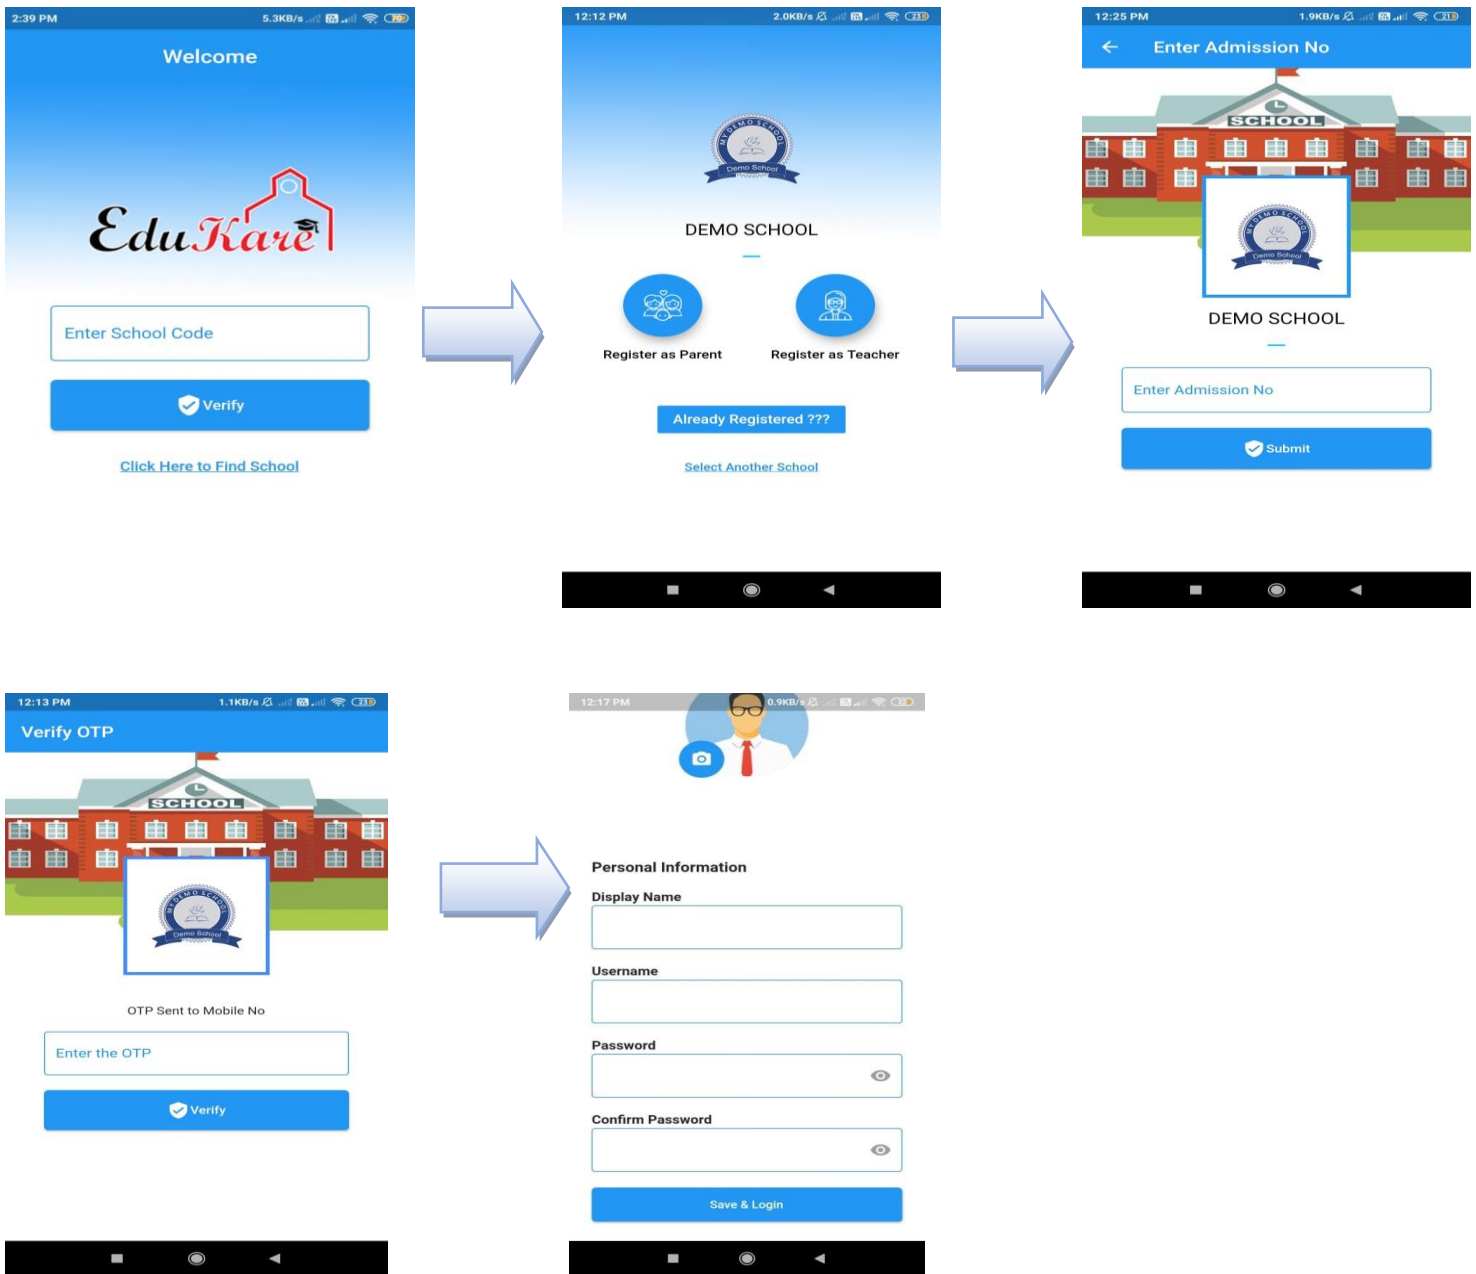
2:39 PM 5.3KB/s 70

Welcome

EduKare

Enter School Code

Verify

Click Here to Find School

12:12 PM 2.0KB/s 23

MY DEMO SCHOOL
Demo School

DEMO SCHOOL

Register as Parent

Register as Teacher

Already Registered ???

Select Another School

12:25 PM 1.9KB/s 21

Enter Admission No

SCHOOL

MY DEMO SCHOOL
Demo School

DEMO SCHOOL

Enter Admission No

Submit

12:13 PM 1.1KB/s 23

Verify OTP

SCHOOL

MY DEMO SCHOOL
Demo School

OTP Sent to Mobile No

Enter the OTP

Verify

12:17 PM 0.9KB/s 22

Personal Information

Display Name

Username

Password

Confirm Password

Save & Login